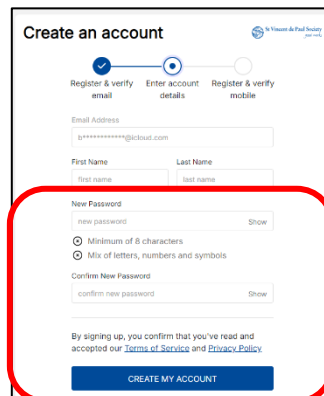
Create an account

St Vincent de Paul Society

Register & verify email

Enter account details

Register & verify mobile

Email Address

b*************@icloud.com

First Name

first name

Last Name

last name

New Password

new password

Show

Minimum of 8 characters

Mix of letters, numbers and symbols

Confirm New Password

confirm new password

Show

By signing up, you confirm that you've read and accepted our Terms of Service and Privacy Policy.

CREATE MY ACCOUNT